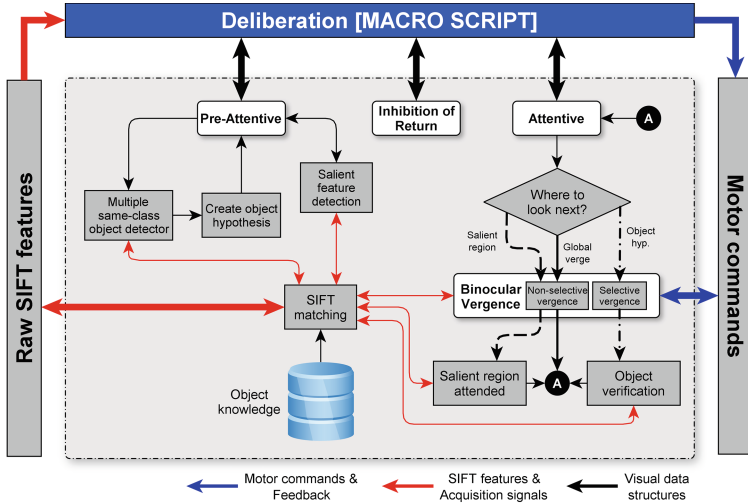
Deliberation [MACRO SCRIPT]

Raw SIFT features

Pre-Attentive

Inhibition of Return

Attentive

A

Multiple same-class object detector

Create object hypothesis

Salient feature detection

Where to look next?

Salient region

Global verge

Object hyp.

Binocular Vergence

Non-selective vergence

Selective vergence

SIFT matching

Object knowledge

Salient region attended

A

Object verification

Motor commands

Motor commands & Feedback

SIFT features & Acquisition signals

Visual data structures